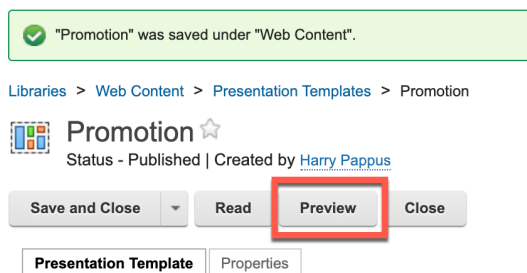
"Promotion" was saved under "Web Content".

Libraries > Web Content > Presentation Templates > Promotion

Promotion

Status - Published | Created by Harry Pappus

Save and Close

Read

Preview

Close

Presentation Template

Properties